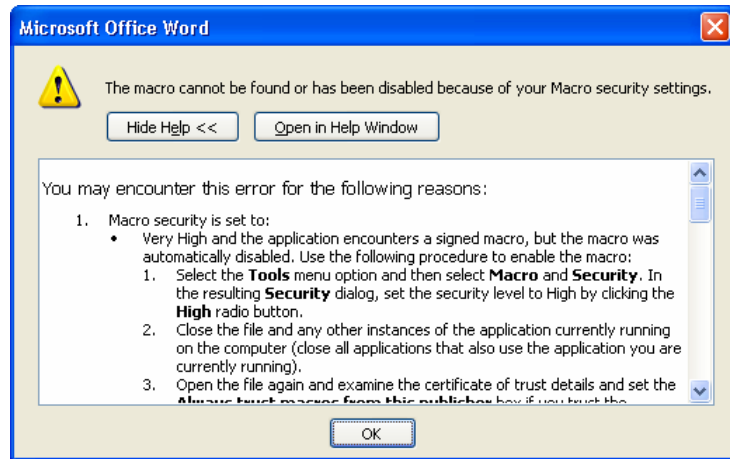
Microsoft Office Word

The macro cannot be found or has been disabled because of your Macro security settings.

Hide Help <<

Open in Help Window

You may encounter this error for the following reasons:

1. Macro security is set to:
• Very High and the application encounters a signed macro, but the macro was automatically disabled. Use the following procedure to enable the macro:
1. Select the **Tools** menu option and then select **Macro** and **Security**. In the resulting **Security** dialog, set the security level to High by clicking the **High** radio button.
2. Close the file and any other instances of the application currently running on the computer (close all applications that also use the application you are currently running).
3. Open the file again and examine the certificate of trust details and set the **Always trust macros from this publisher** box if you trust the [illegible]

OK